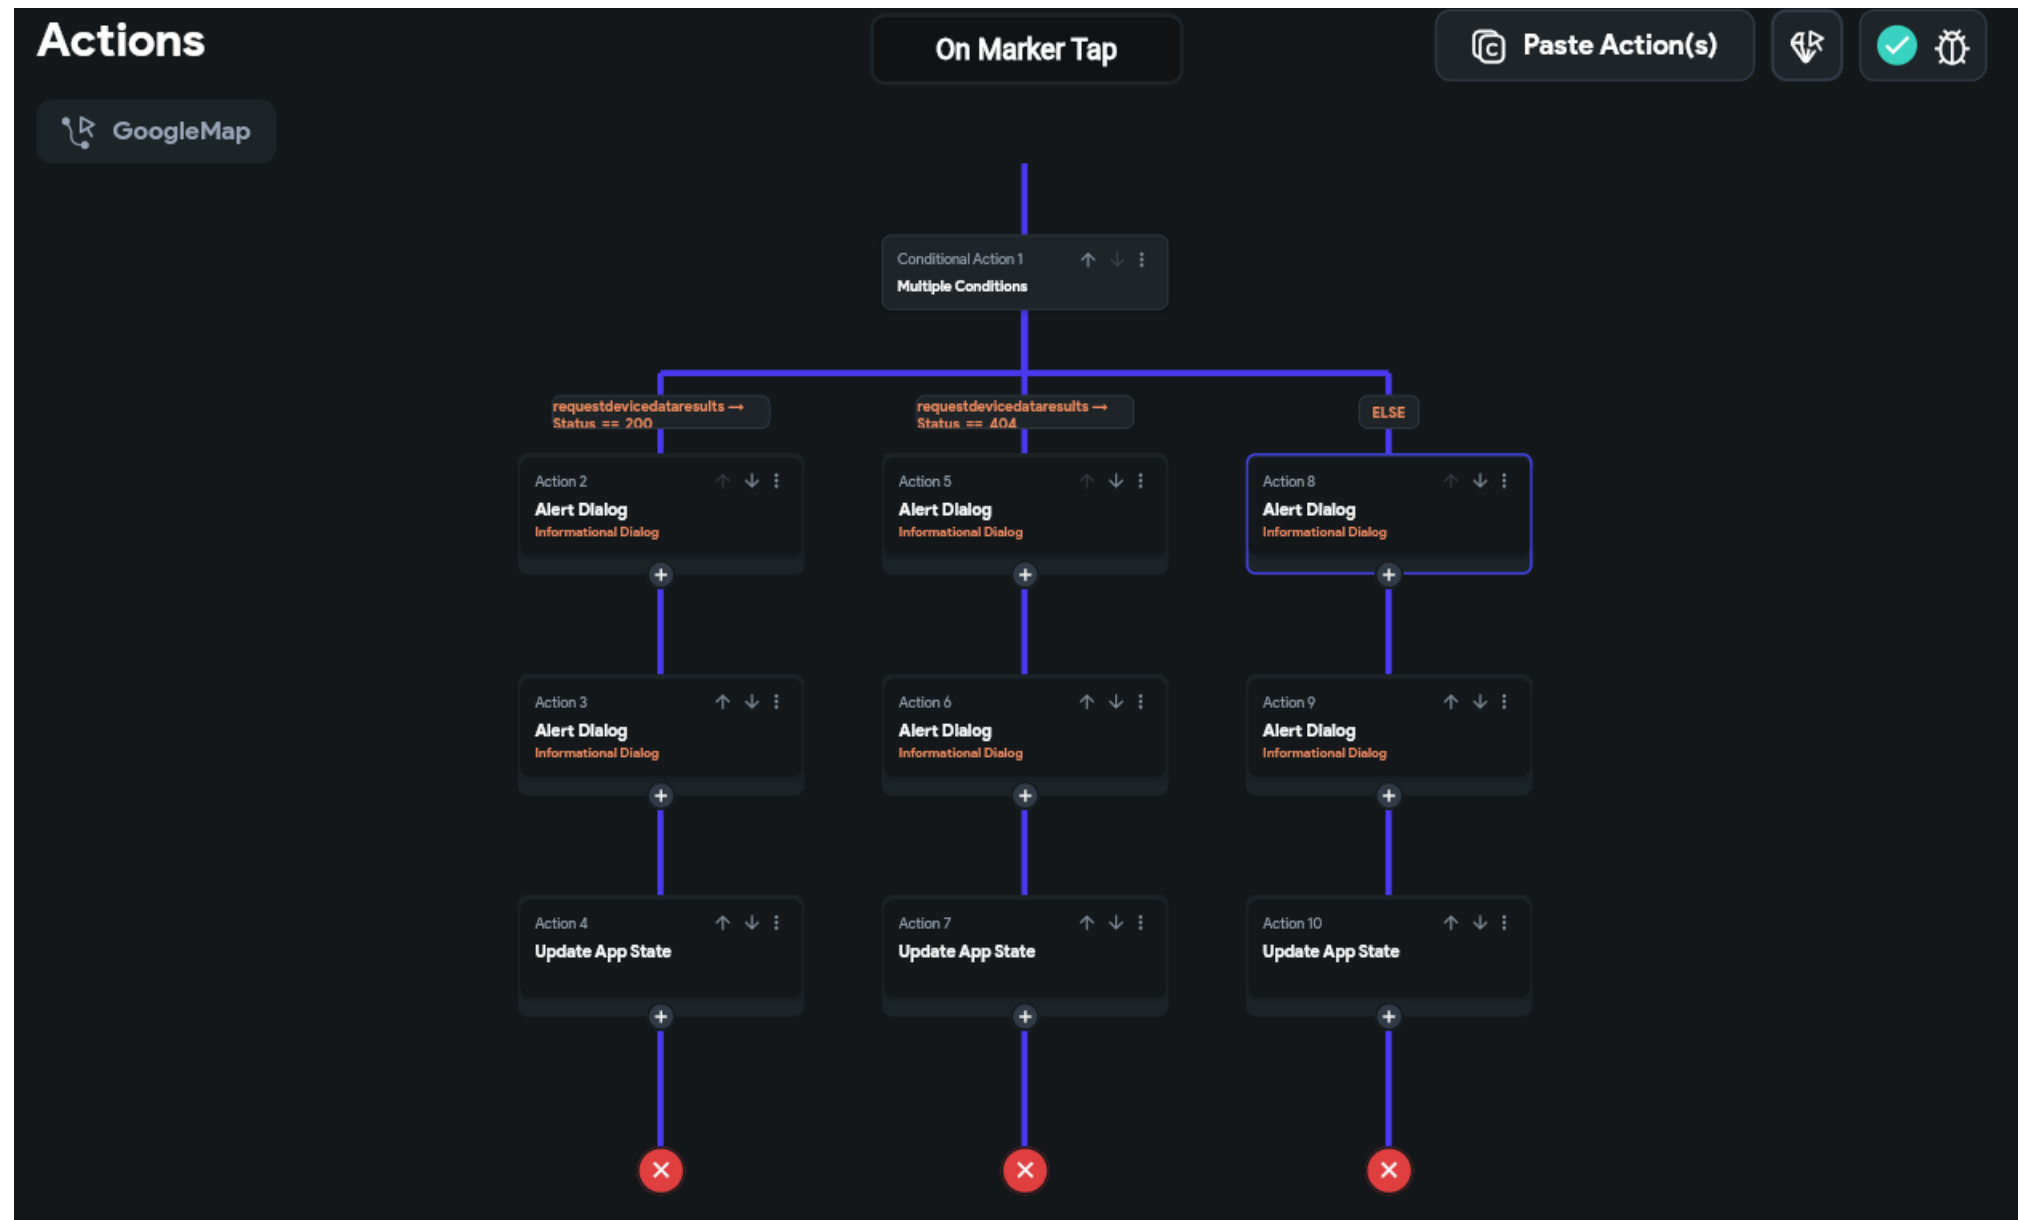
Actions

On Marker Tap

Paste Action(s)

GoogleMap

Conditional Action 1
Multiple Conditions

requestdevicedataresults → Status == 200

requestdevicedataresults → Status == 404

ELSE

Action 2
Alert Dialog
Informational Dialog

Action 5
Alert Dialog
Informational Dialog

Action 8
Alert Dialog
Informational Dialog

Action 3
Alert Dialog
Informational Dialog

Action 6
Alert Dialog
Informational Dialog

Action 9
Alert Dialog
Informational Dialog

Action 4
Update App State

Action 7
Update App State

Action 10
Update App State